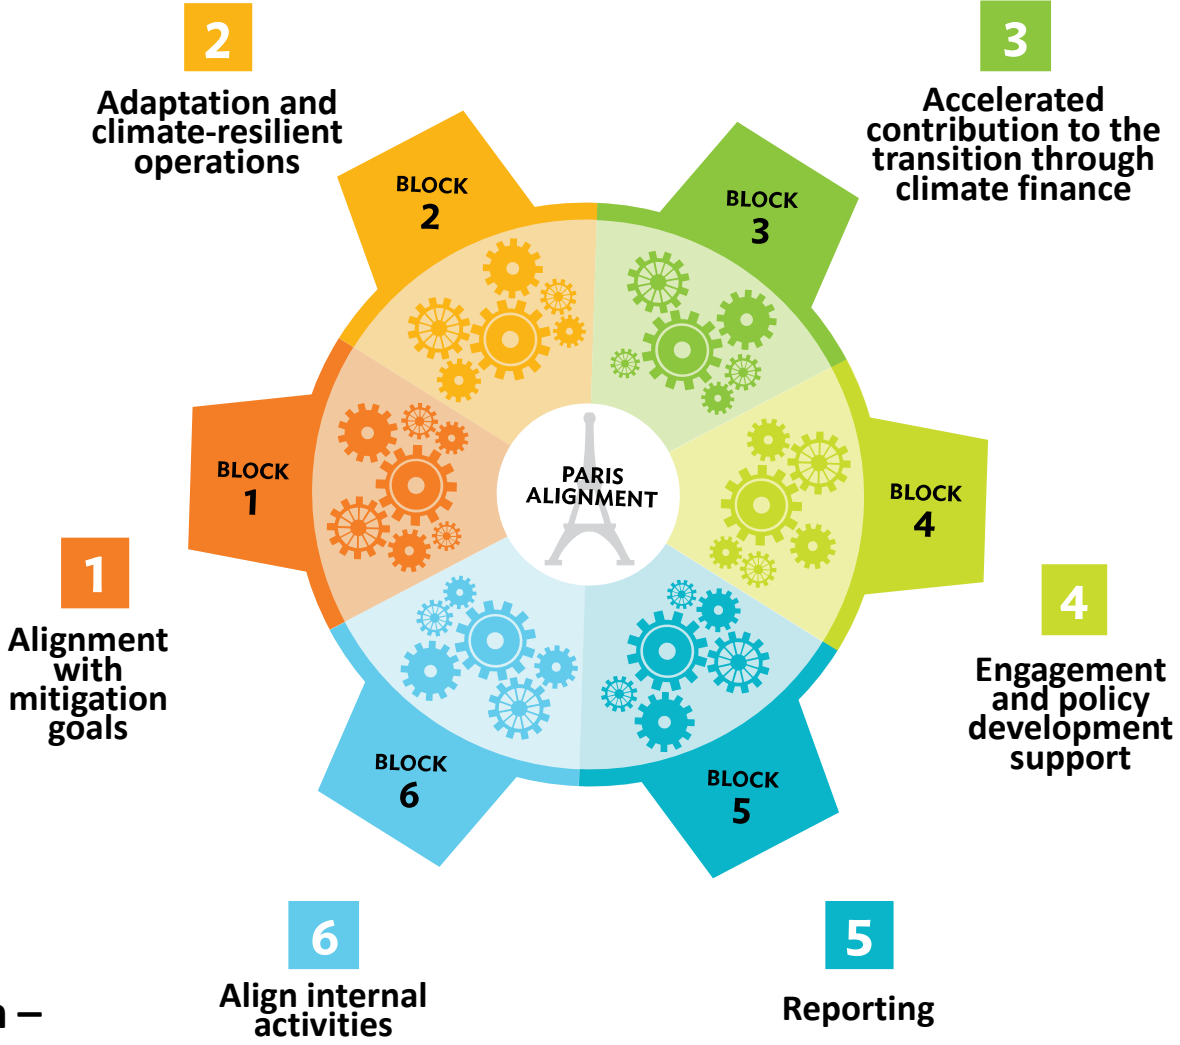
2

Adaptation and climate-resilient operations

3

Accelerated contribution to the transition through climate finance

BLOCK 2

BLOCK 3

BLOCK 1

PARIS ALIGNMENT

BLOCK 4

1

Alignment with mitigation goals

4

Engagement and policy development support

BLOCK 6

BLOCK 5

6

Align internal activities

5

Reporting

n –